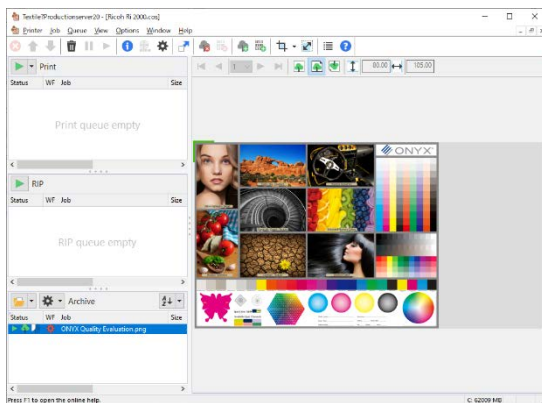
Textile7Productionserver20 - [Ricoh Ri 2000.cos]

Printer Job Queue View Options Window Help

Print

Status WF Job Size

Print queue empty

RIP

Status WF Job Size

RIP queue empty

Archive

Status WF Job Size

ONYX Quality Evaluation.png

1

80.00

105.00

ONYX

Press F1 to open the online help.

C: 62009 MB